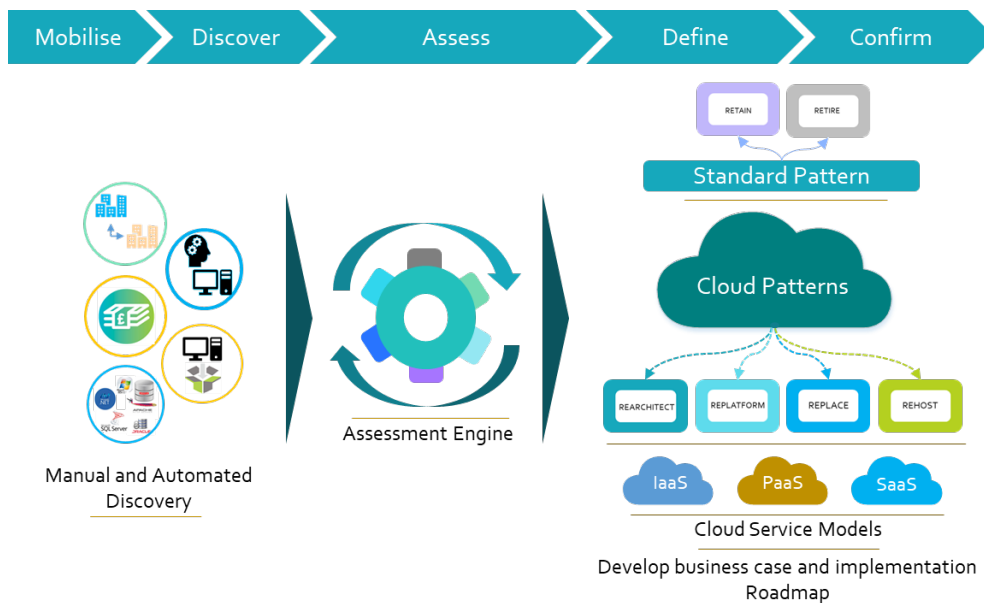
Mobilise
Discover
Assess
Define
Confirm

RETAIN
RETIRE
Standard Pattern

Manual and Automated Discovery

Assessment Engine

Cloud Patterns

REARCHITECT
REPLATFORM
REPLACE
REHOST

IaaS
PaaS
SaaS

Cloud Service Models

Develop business case and implementation Roadmap